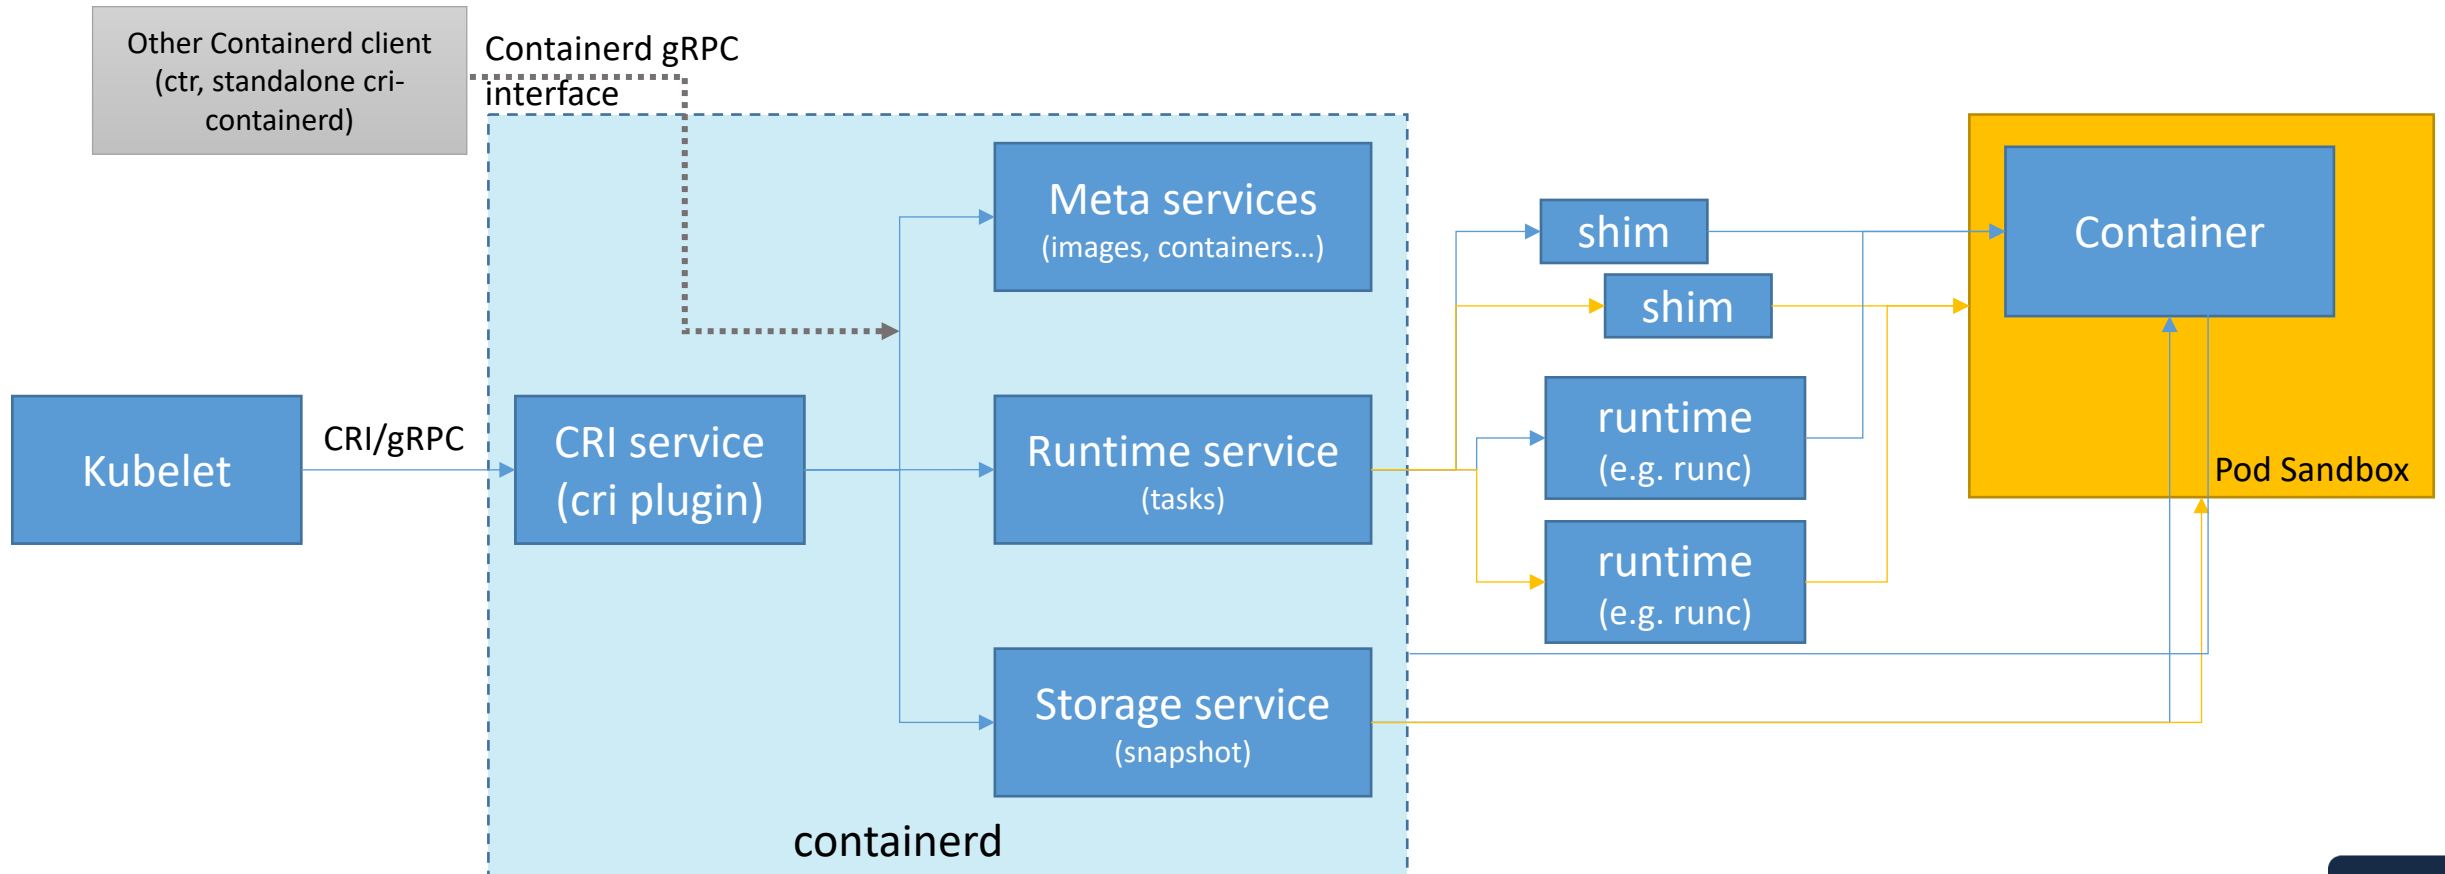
Other Containerd client (ctr, standalone cri-containerd)

Containerd gRPC interface

Meta services
(images, containers...)

shim

shim

Container

Kubelet

CRI/gRPC

CRI service
(cri plugin)

Runtime service
(tasks)

runtime
(e.g. runc)

runtime
(e.g. runc)

Pod Sandbox

Storage service
(snapshot)

containerd